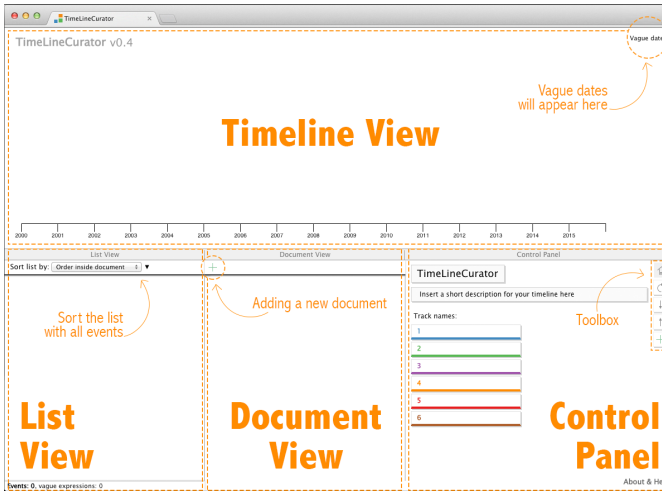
TimeLineCurator

TimeLineCurator v0.4

Vague dates

Vague dates will appear here

Timeline View

2000 2001 2002 2003 2004 2005 2006 2007 2008 2009 2010 2011 2012 2013 2014 2015

List View

Sort list by: Order inside document ▼

Sort the list with all events

List View

Events: 0, vague expressions: 0

Document View

+

Adding a new document

Document View

Control Panel

TimeLineCurator

Insert a short description for your timeline here

Track names:

1

2

3

4

5

6

Toolbox

Control Panel

About & He